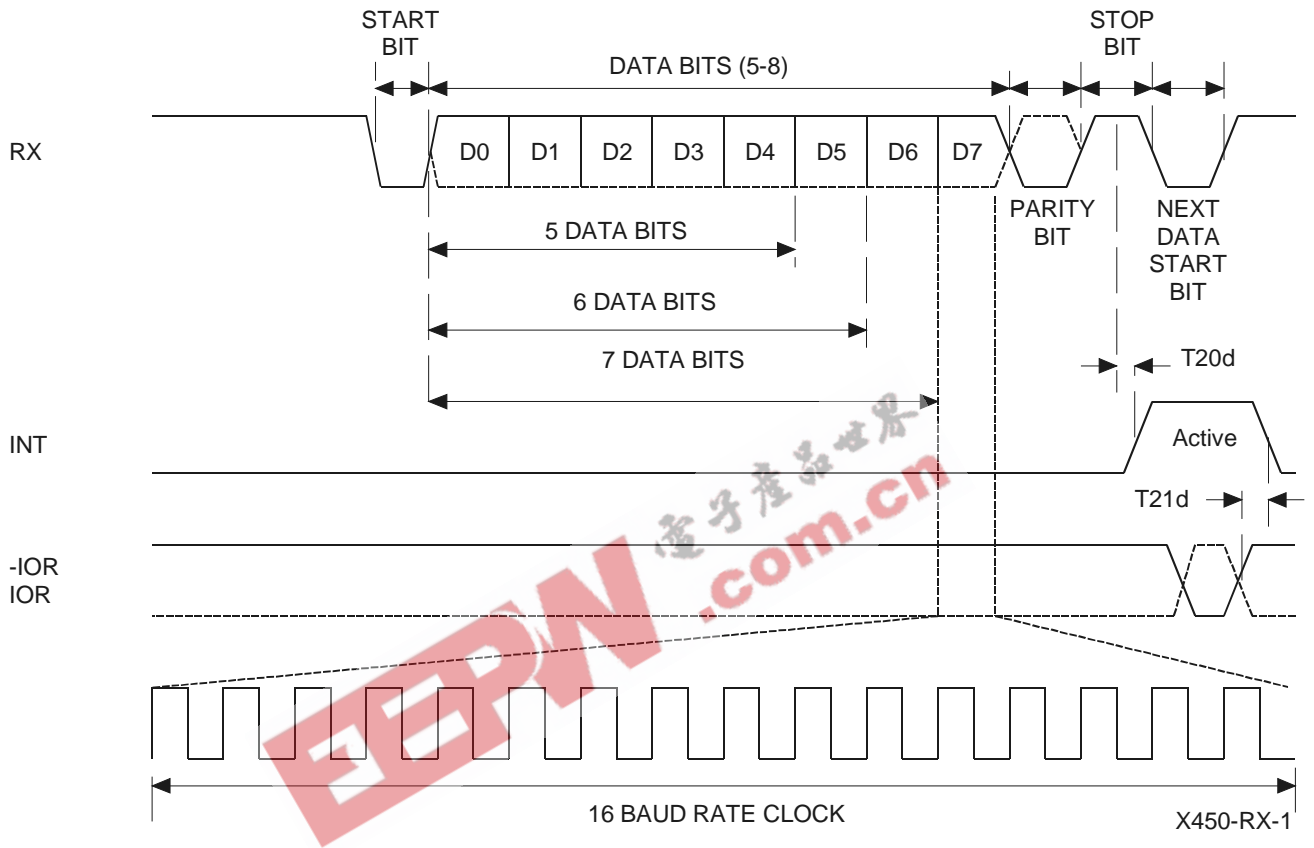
START BIT

DATA BITS (5-8)

STOP BIT

RX

D0 D1 D2 D3 D4 D5 D6 D7

PARITY BIT

NEXT DATA START BIT

5 DATA BITS

6 DATA BITS

7 DATA BITS

T20d

INT

Active

T21d

-IOR
IOR

电子产品世界
EEPW .com.cn

16 BAUD RATE CLOCK

X450-RX-1